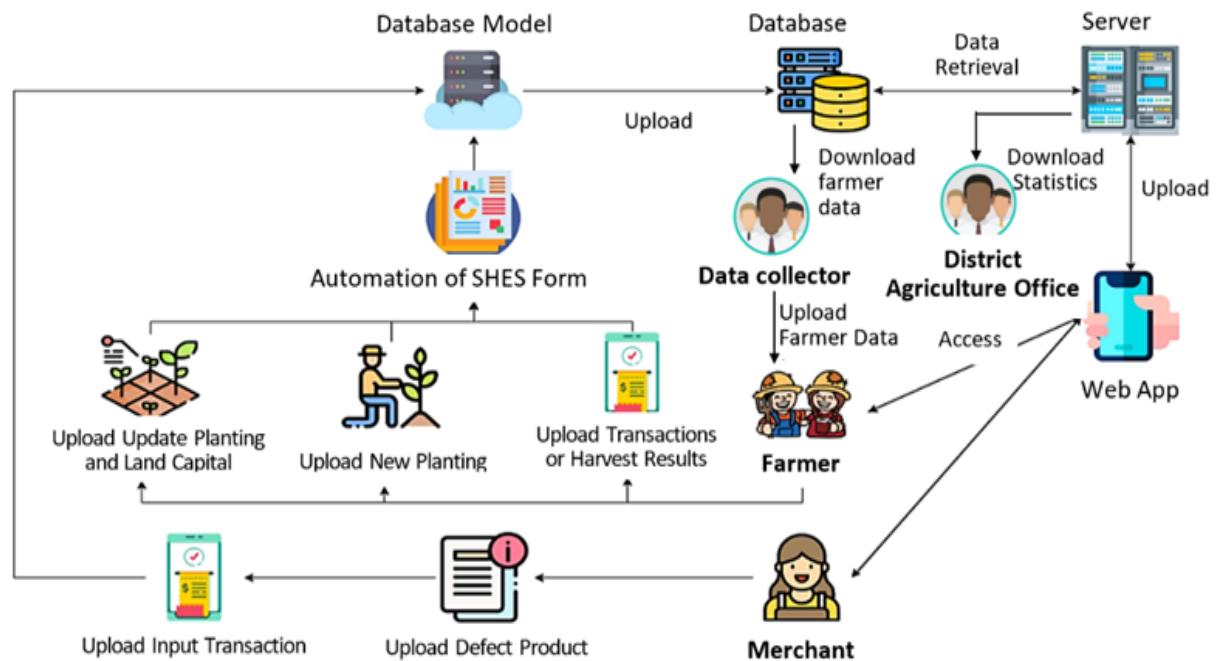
Database Model

Database

Server

Data Retrieval

Upload

Download farmer data

Download Statistics

Upload

Automation of SHES Form

Data collector

District Agriculture Office

Upload Farmer Data

Access

Web App

Upload Update Planting and Land Capital

Upload New Planting

Upload Transactions or Harvest Results

Farmer

Upload Input Transaction

Upload Defect Product

Merchant